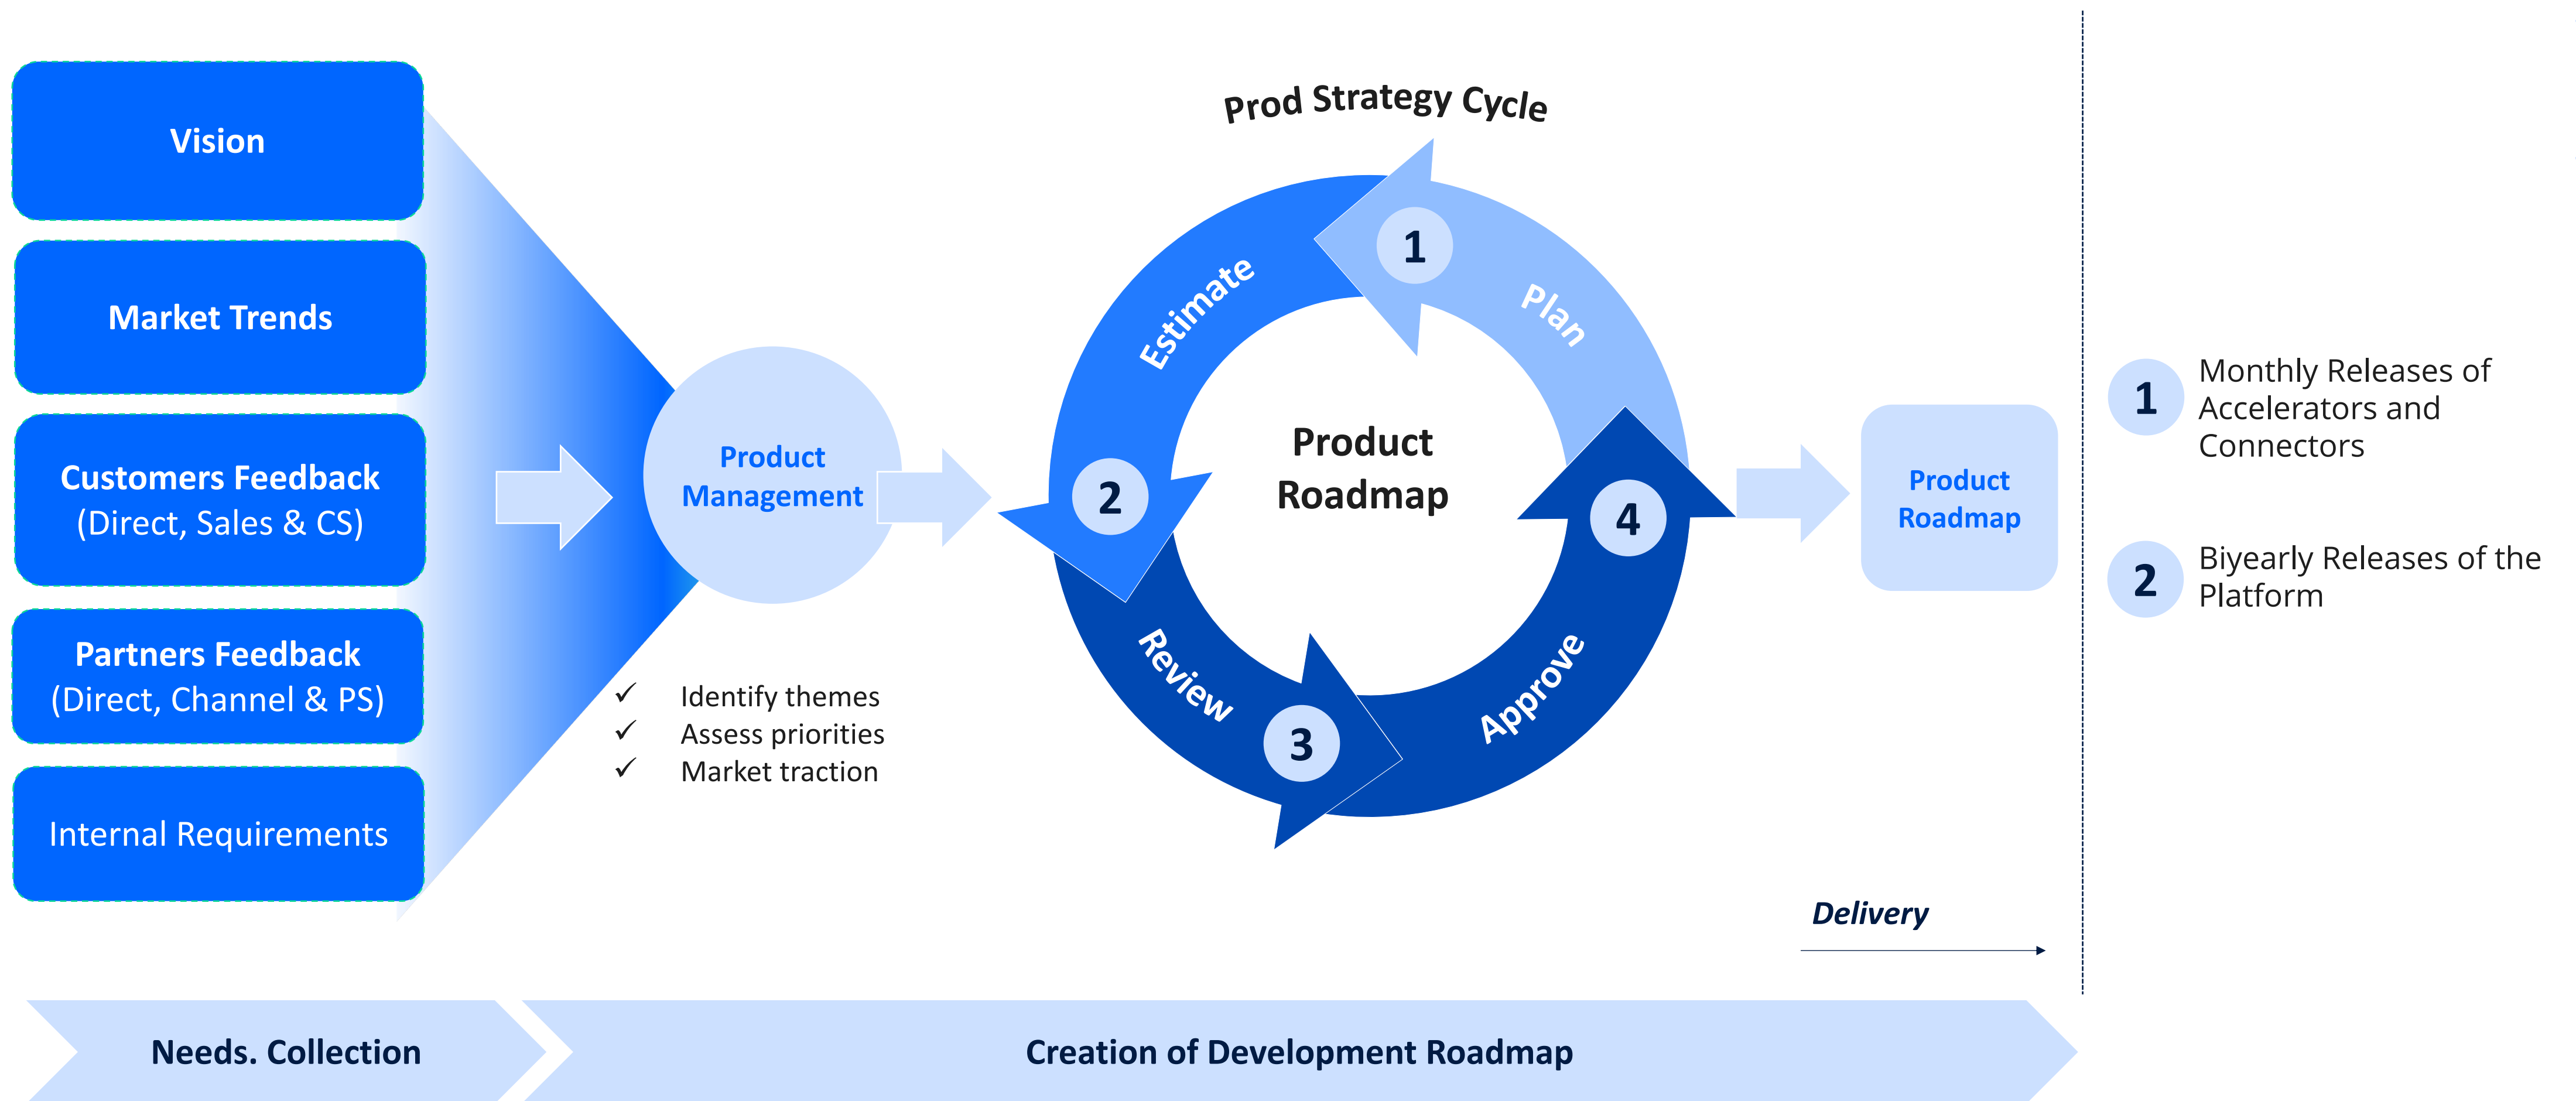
Vision

Market Trends

Customers Feedback (Direct, Sales & CS)

Partners Feedback (Direct, Channel & PS)

Internal Requirements

Product Management

✓ Identify themes
✓ Assess priorities
✓ Market traction

Prod Strategy Cycle

1 Plan

2 Estimate

3 Review

4 Approve

Product Roadmap

Product Roadmap

Delivery

1 Monthly Releases of Accelerators and Connectors

2 Biyearly Releases of the Platform

Needs. Collection

Creation of Development Roadmap